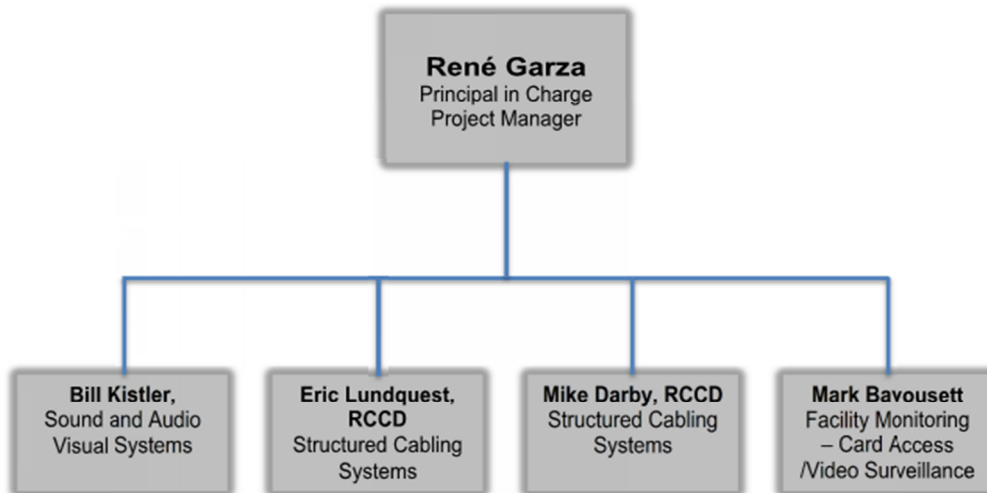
René Garza
Principal in Charge
Project Manager

Bill Kistler,
Sound and Audio Visual Systems

Eric Lundquest, RCCD
Structured Cabling Systems

Mike Darby, RCCD
Structured Cabling Systems

Mark Bavousett
Facility Monitoring – Card Access /Video Surveillance